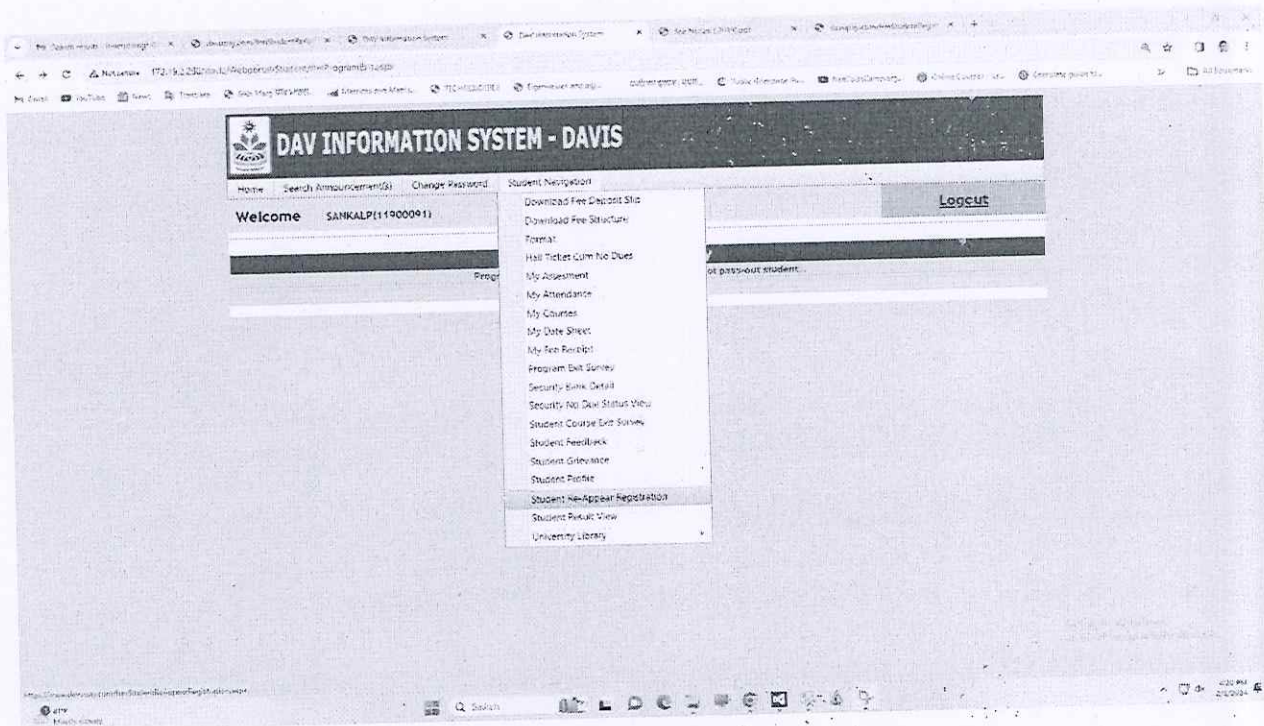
DAV INFORMATION SYSTEM - DAVIS

Home Search Announcement(s) Change Password Student Navigation

Logout

Welcome SANKALP(11900091)

Progr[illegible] ot pass-out student.

Download Fee Deposit Slip
Download Fee Structure
Format
Hall Ticket Cum No Dues
My Assesment
My Attendance
My Courses
My Date Sheet
My Fee Receipt
Program Exit Survey
Security Bank Detail
Security No Due Status View
Student Course Exit Survey
Student Feedback
Student Grievance
Student Profile
Student Re-Appear Registration
Student Result View
University Library

Q Search